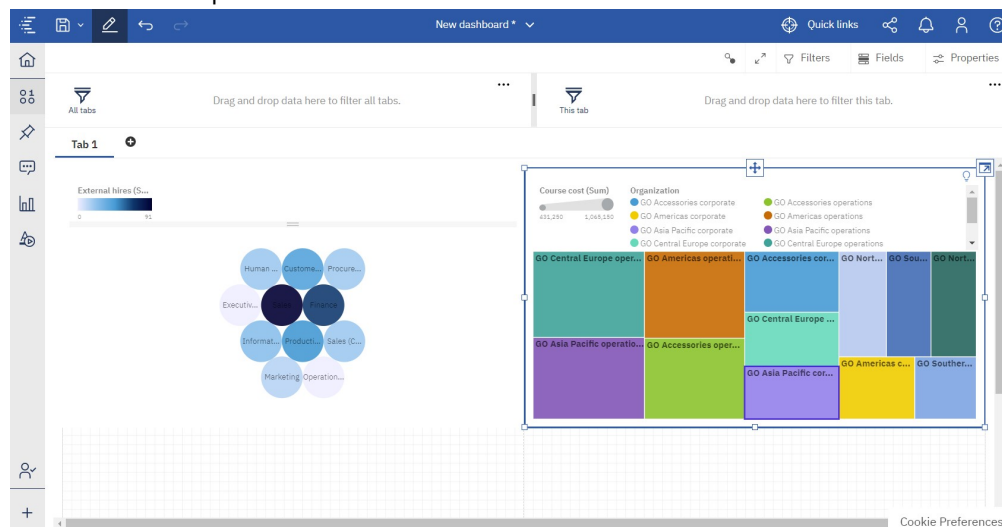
New dashboard *

Quick links

Filters
Fields
Properties

All tabs
Drag and drop data here to filter all tabs.
...

This tab
Drag and drop data here to filter this tab.
...

Tab 1

External hires (S...
0
91

Human ...
Custome...
Procure...
Executiv...
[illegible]
Finance
Informat...
Producti...
Sales (C...
Marketing
Operation...

Course cost (Sum)
431,250
1,065,150

Organization
GO Accessories corporate
GO Accessories operations
GO Americas corporate
GO Americas operations
GO Asia Pacific corporate
GO Asia Pacific operations
GO Central Europe corporate
GO Central Europe operations

GO Central Europe oper...
GO Americas operati...
GO Accessories cor...
GO Nort...
GO Sou...
GO Nort...
GO Central Europe ...
GO Asia Pacific operatio...
GO Accessories oper...
GO Asia Pacific cor...
GO Americas c...
GO Souther...

Cookie Preferences